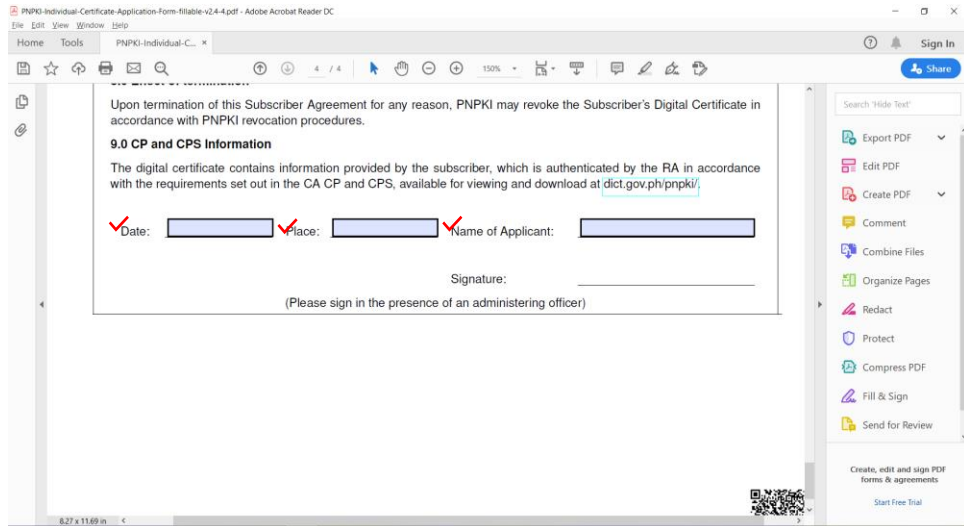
PNPKI-Individual-Certificate-Application-Form-fillable-v2.4-4.pdf - Adobe Acrobat Reader DC

File Edit View Window Help

Home Tools PNPKI-Individual-C... ×

Sign In

4 / 4 150%

Share

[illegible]

Upon termination of this Subscriber Agreement for any reason, PNPKI may revoke the Subscriber's Digital Certificate in accordance with PNPKI revocation procedures.

9.0 CP and CPS Information

The digital certificate contains information provided by the subscriber, which is authenticated by the RA in accordance with the requirements set out in the CA CP and CPS, available for viewing and download at dict.gov.ph/pnpki/.

Date: Place: Name of Applicant:

Signature:

(Please sign in the presence of an administering officer)

Search 'Hide Text'

Export PDF

Edit PDF

Create PDF

Comment

Combine Files

Organize Pages

Redact

Protect

Compress PDF

Fill & Sign

Send for Review

Create, edit and sign PDF forms & agreements

Start Free Trial

8.27 x 11.69 in